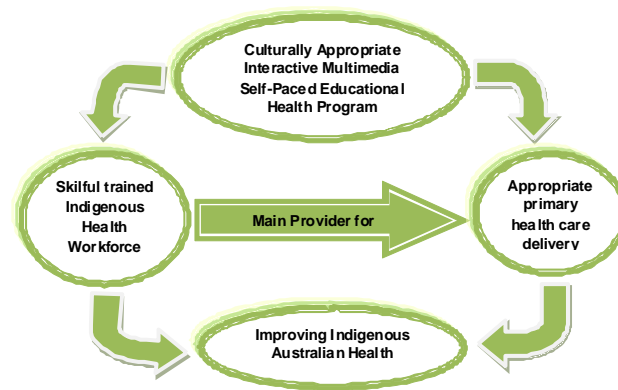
Culturally Appropriate Interactive Multimedia Self-Paced Educational Health Program

Skilful trained Indigenous Health Workforce

Main Provider for

Appropriate primary health care delivery

Improving Indigenous Australian Health